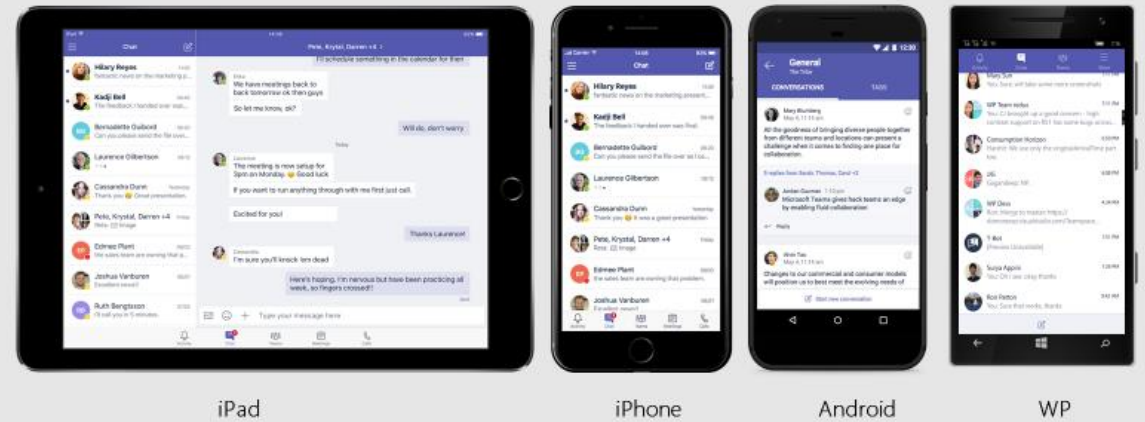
Chat

Pete, Krystal, Darren +4

Hilary Reyes

Kadji Bell

Bernadette Guibord

Laurence Gilbertson

Cassandra Dunn

Pete, Krystal, Darren +4

Edmee Plant

Joshua Vanburen

Ruth Bengtsson

I'll schedule something in the calendar for then

We have meetings back to back tomorrow ok then guys

So let me know, ok?

Will do, don't worry

Today

The meeting is now setup for 5pm on Monday. Good luck

If you want to run anything through with me first just call.

Excited for you!

Thanks Laurence!

I'm sure you'll knock 'em dead

Here's hoping. I'm nervous but have been practicing all week, so fingers crossed!

Type your message here

Chat

Hilary Reyes

Kadji Bell

Bernadette Guibord

Laurence Gilbertson

Cassandra Dunn

Pete, Krystal, Darren +4

Edmee Plant

Joshua Vanburen

General

CONVERSATIONS

TABS

Mary Ruhberg

All the goodness of bringing diverse people together from different teams and locations can present a challenge when it comes to finding one place for collaboration.

Microsoft Teams gives hack teams an edge by enabling fluid collaboration

Reply

Changes to our commercial and consumer models will position us to best meet the evolving needs of

Start new conversation

WP Team Indus

Consumption Horizon

T-Bot

Surya Appini

Rod Patton

iPad

iPhone

Android

WP